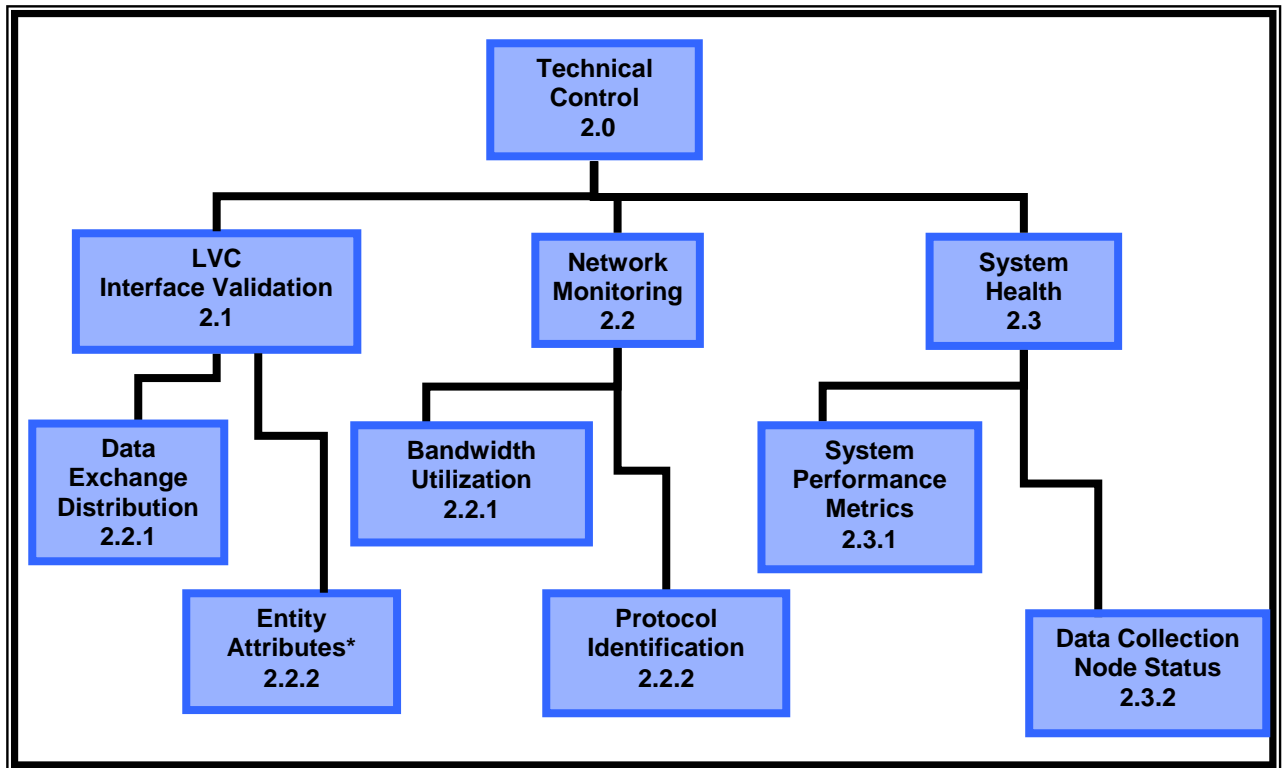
Technical Control 2.0

LVC Interface Validation 2.1

Network Monitoring 2.2

System Health 2.3

Data Exchange Distribution 2.2.1

Entity Attributes* 2.2.2

Bandwidth Utilization 2.2.1

Protocol Identification 2.2.2

System Performance Metrics 2.3.1

Data Collection Node Status 2.3.2